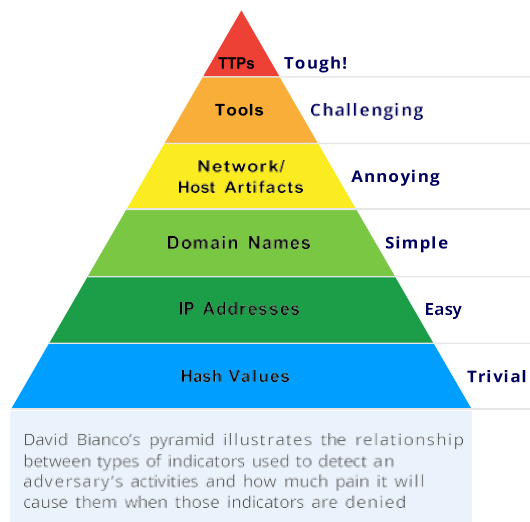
TTPs Tough!

Tools Challenging

Network/ Host Artifacts Annoying

Domain Names Simple

IP Addresses Easy

Hash Values Trivial

David Bianco's pyramid illustrates the relationship between types of indicators used to detect an adversary's activities and how much pain it will cause them when those indicators are denied